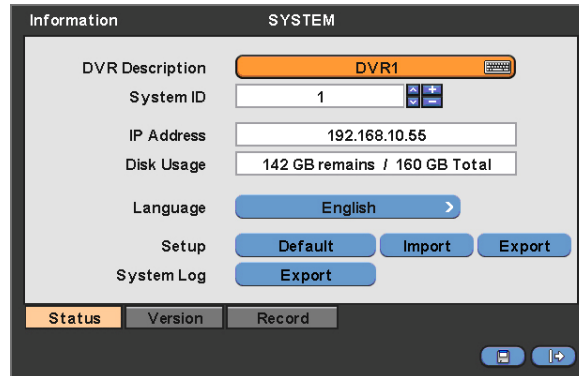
Information SYSTEM

DVR Description DVR1

System ID 1

IP Address 192.168.10.55

Disk Usage 142 GB remains / 160 GB Total

Language English

Setup Default Import Export

System Log Export

Status Version Record